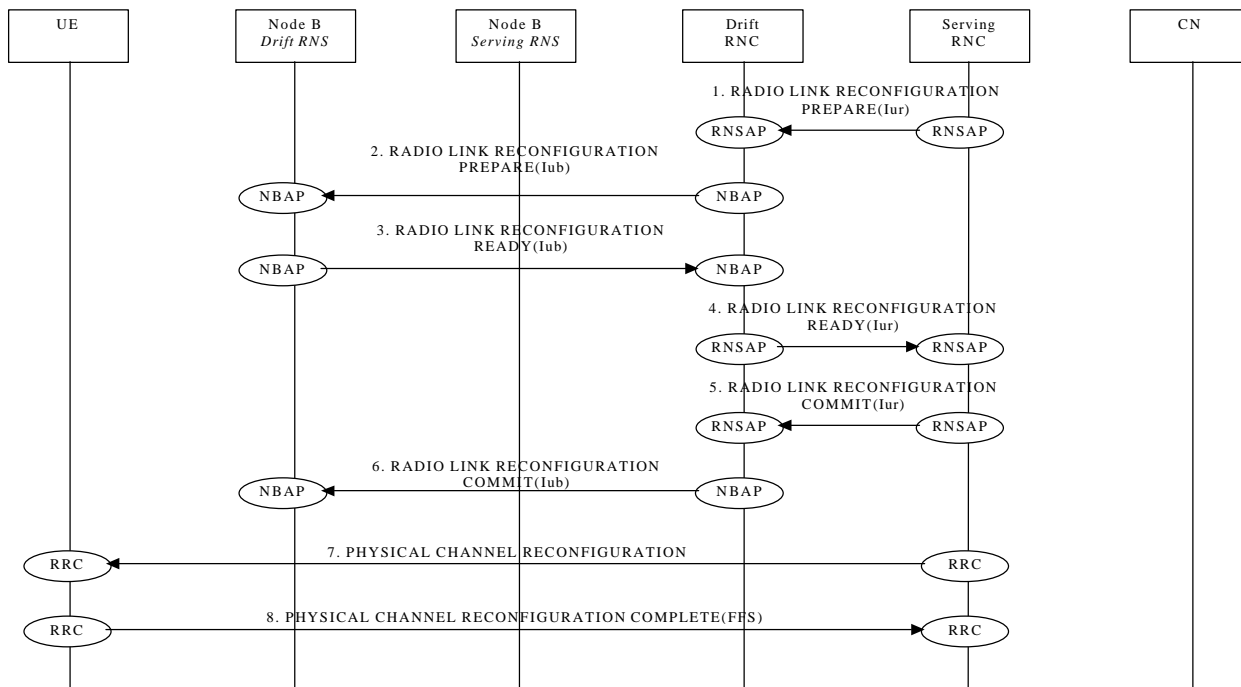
UE

Node B
*Drift RNS*

Node B
*Serving RNS*

Drift
RNC

Serving
RNC

CN

1. RADIO LINK RECONFIGURATION PREPARE(Iur)

RNSAP

RNSAP

2. RADIO LINK RECONFIGURATION PREPARE(Iub)

NBAP

NBAP

3. RADIO LINK RECONFIGURATION READY(Iub)

NBAP

NBAP

4. RADIO LINK RECONFIGURATION READY(Iur)

RNSAP

RNSAP

5. RADIO LINK RECONFIGURATION COMMIT(Iur)

RNSAP

RNSAP

6. RADIO LINK RECONFIGURATION COMMIT(Iub)

NBAP

NBAP

7. PHYSICAL CHANNEL RECONFIGURATION

RRC

RRC

8. PHYSICAL CHANNEL RECONFIGURATION COMPLETE(FFS)

RRC

RRC